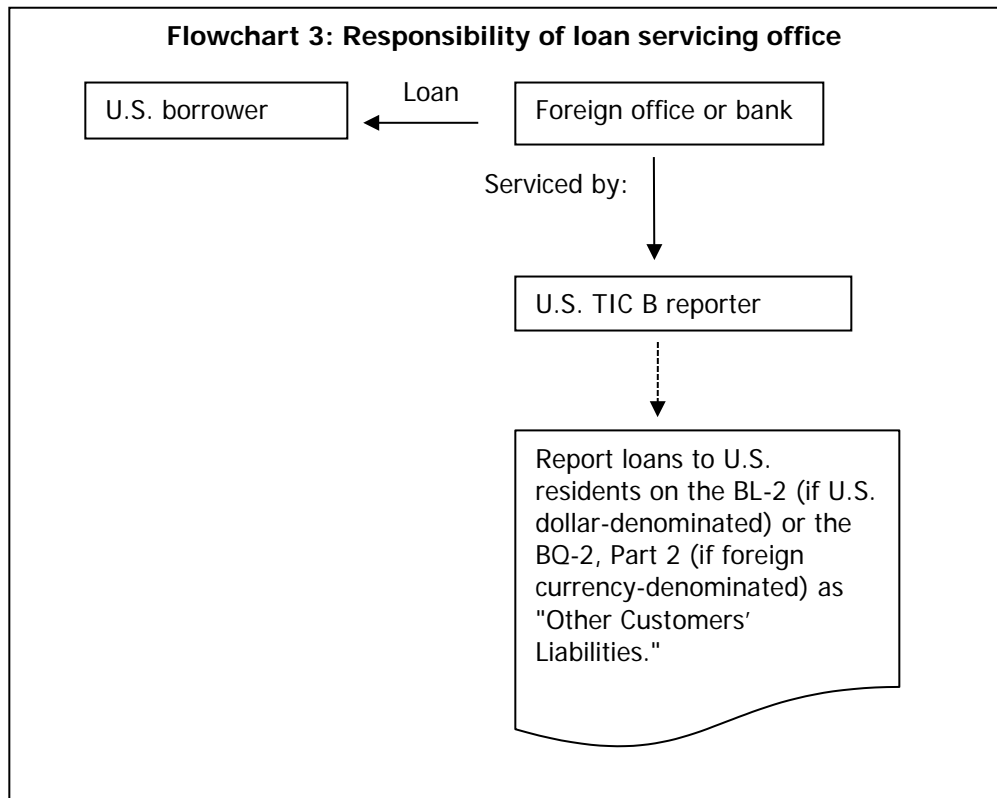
**Flowchart 3: Responsibility of loan servicing office**

U.S. borrower

Loan

Foreign office or bank

Serviced by:

U.S. TIC B reporter

Report loans to U.S. residents on the BL-2 (if U.S. dollar-denominated) or the BQ-2, Part 2 (if foreign currency-denominated) as "Other Customers' Liabilities."